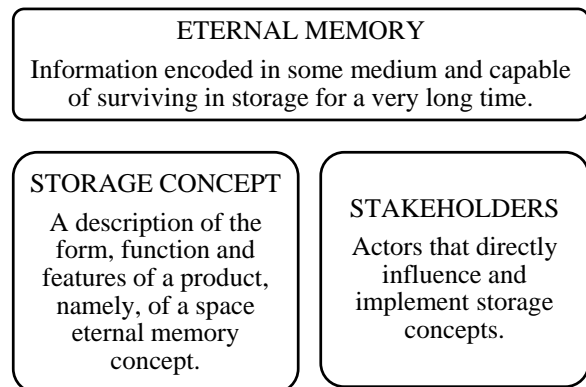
ETERNAL MEMORY

Information encoded in some medium and capable of surviving in storage for a very long time.

STORAGE CONCEPT

A description of the form, function and features of a product, namely, of a space eternal memory concept.

STAKEHOLDERS

Actors that directly influence and implement storage concepts.